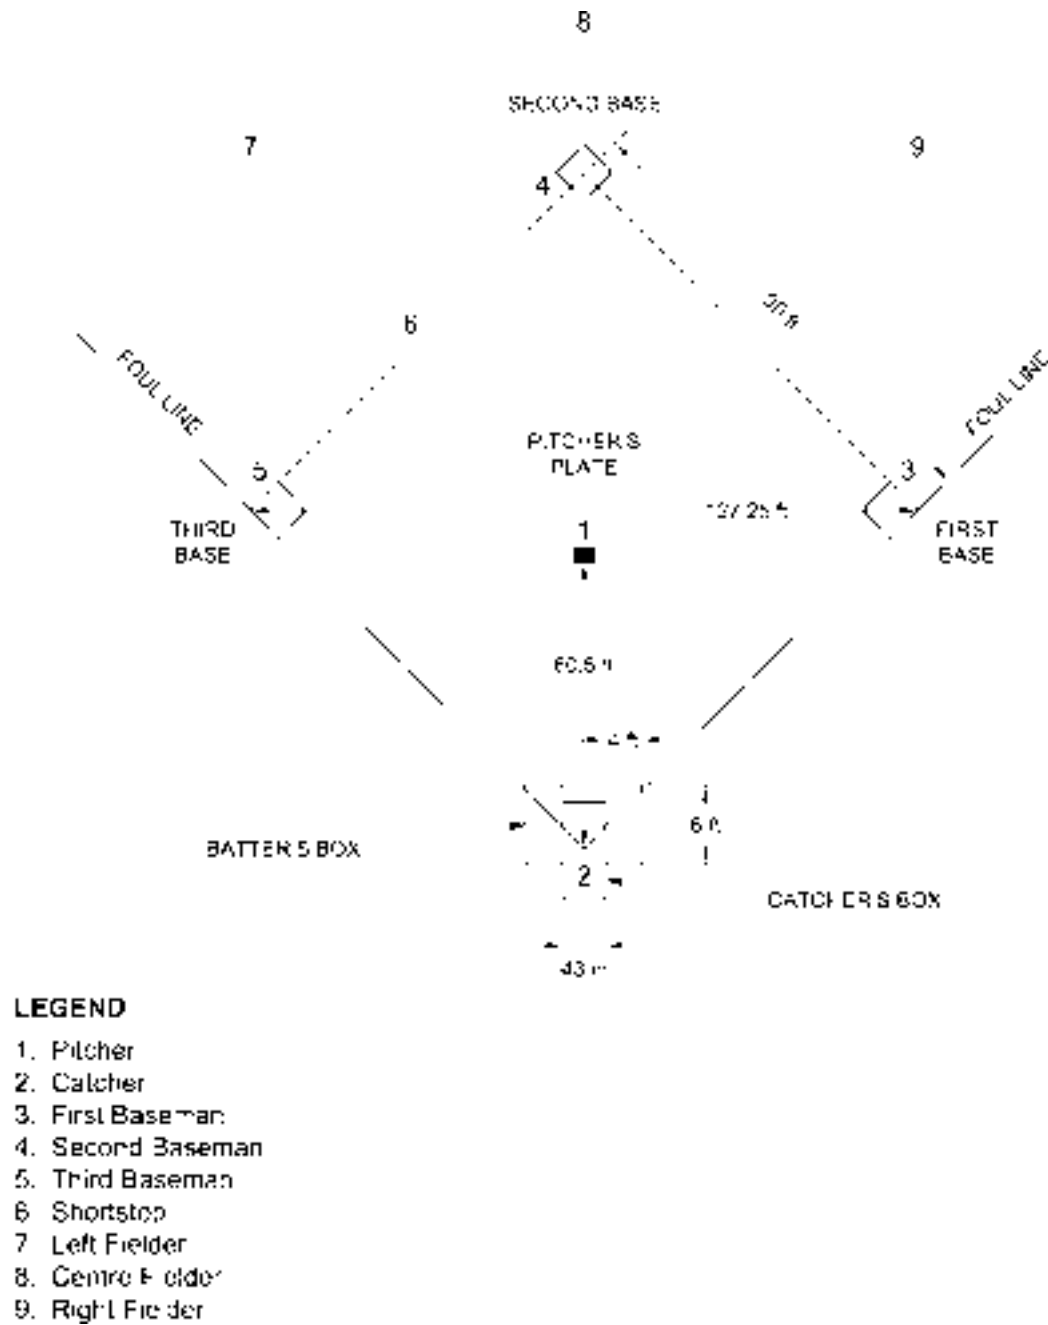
8

SECOND BASE

7

9

4

90 ft

6

FOUL LINE

FOUL LINE

PITCHER'S PLATE

5

3

THIRD BASE

127.25 ft

FIRST BASE

1

60.5 ft

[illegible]

6 ft

BATTER'S BOX

2

CATCHER'S BOX

43 in

LEGEND

1. Pitcher
2. Catcher
3. First Baseman
4. Second Baseman
5. Third Baseman
6. Shortstop
7. Left Fielder
8. Centre Fielder
9. Right Fielder